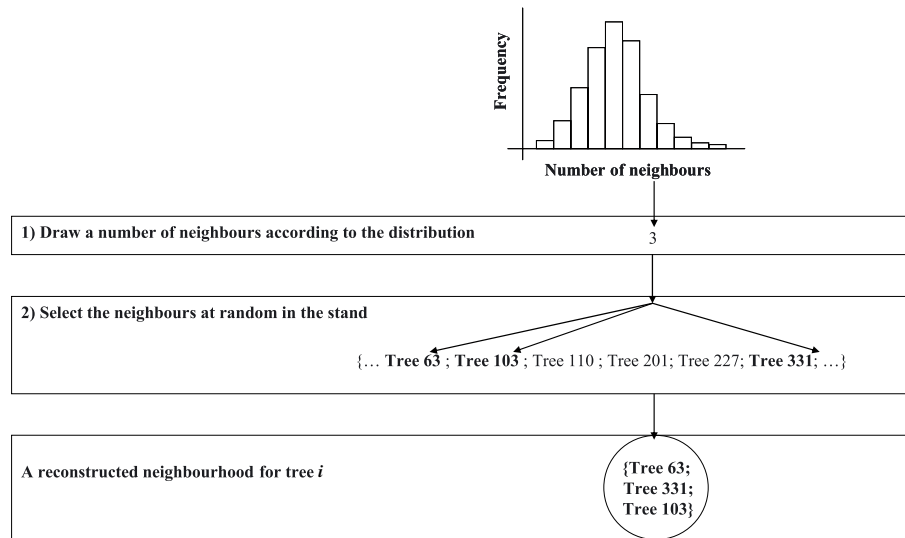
Frequency

Number of neighbours

1) Draw a number of neighbours according to the distribution

3

2) Select the neighbours at random in the stand

{... **Tree 63** ; **Tree 103** ; Tree 110 ; Tree 201; Tree 227; **Tree 331**; ...}

A reconstructed neighbourhood for tree *i*

{Tree 63; Tree 331; Tree 103}